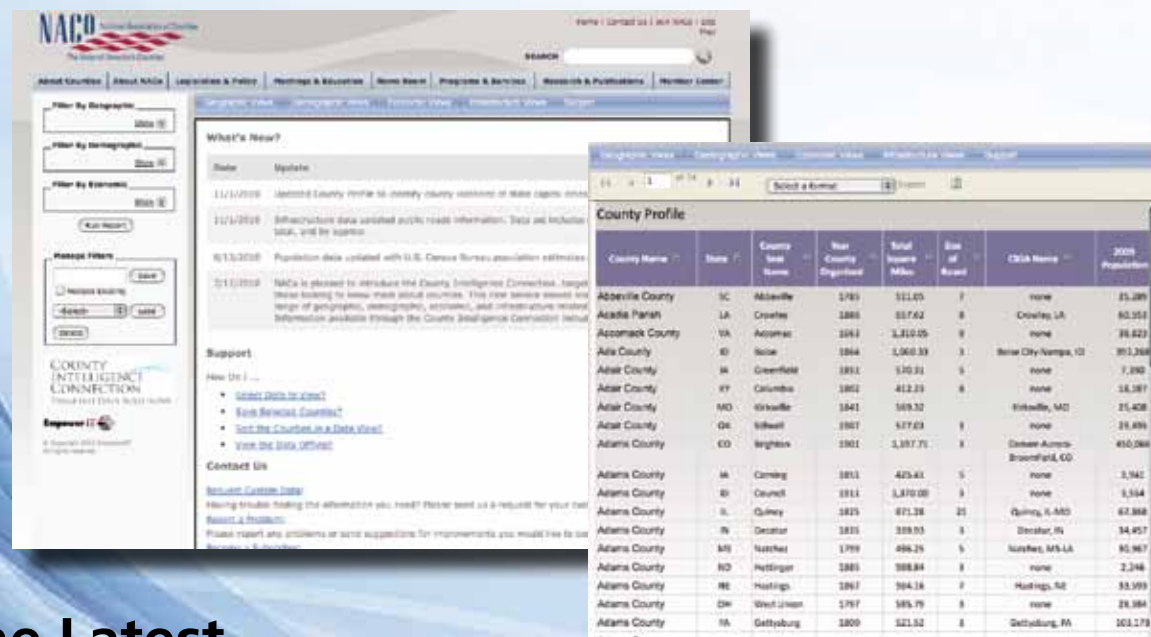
NACo National Association of Counties
The Voice of America's Counties

Home | Contact Us | Join NACo | Site Map

SEARCH

About Counties | About NACo | Legislation & Policy | Meetings & Education | News Room | Programs & Services | Research & Publications | Member Center

Filter By Geographic
Show
Filter By Demographic
Show
Filter By Economic
Show
Run Report
Manage Filters
Save
Remove Existing
-Select-
Load
Delete

COUNTY INTELLIGENCE CONNECTION

Geographic View | Demographic View | Economic View | Infrastructure View | Support

What's New?

| Date | Update |
|---|---|
| 11/1/2010 | Updated County Profile to identify county seat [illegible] |
| 11/1/2010 | Infrastructure data updated public roads information. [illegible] |
| 8/13/2010 | Population data updated with U.S. Census Bureau population estimates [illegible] |
| 7/11/2010 | NACo is pleased to introduce the County Intelligence Connection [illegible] |

Support
How Do I ...
- Select Data to View?
- Save Selected Counties?
- Sort the Counties in a Data View?
- View the Data Offline?

Contact Us
Request Custom Data
Having trouble finding the information you need? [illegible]
Report a Problem
Please report any problems or send suggestions for improvements you would like to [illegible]

Geographic View | Demographic View | Economic View | Infrastructure View | Support

1 of 14
Select a format
Export

County Profile

| County Name | State | County Seat Name | Year County Organized | Total Square Miles | Size of Board | CBSA Name | 2009 Population |
|---|---|---|---|---|---|---|---|
| Abbeville County | SC | Abbeville | 1785 | 511.05 | 7 | none | 25,289 |
| Acadia Parish | LA | Crowley | 1886 | 657.62 | 8 | Crowley, LA | 60,353 |
| Accomack County | VA | Accomac | 1663 | 1,310.05 | 9 | none | 38,623 |
| Ada County | ID | Boise | 1864 | 1,060.33 | 3 | Boise City-Nampa, ID | 392,365 |
| Adair County | IA | Greenfield | 1851 | 570.31 | 5 | none | 7,390 |
| Adair County | KY | Columbia | 1802 | 412.23 | 8 | none | 18,387 |
| Adair County | MO | Kirksville | 1841 | 569.32 | | Kirksville, MO | 25,408 |
| Adair County | OK | Stilwell | 1907 | 577.03 | 3 | none | 21,495 |
| Adams County | CO | Brighton | 1901 | 1,197.71 | 3 | Denver-Aurora-Broomfield, CO | 450,084 |
| Adams County | IA | Corning | 1851 | 425.61 | 5 | none | 3,961 |
| Adams County | ID | Council | 1911 | 1,370.00 | 3 | none | 3,554 |
| Adams County | IL | Quincy | 1825 | 871.28 | 21 | Quincy, IL-MO | 67,868 |
| Adams County | IN | Decatur | 1835 | 339.55 | 3 | Decatur, IN | 34,457 |
| Adams County | MS | Natchez | 1799 | 486.25 | 5 | Natchez, MS-LA | 30,967 |
| Adams County | ND | Hettinger | 1885 | 988.84 | 3 | none | 2,246 |
| Adams County | NE | Hastings | 1867 | 564.16 | 7 | Hastings, NE | 33,593 |
| Adams County | OH | West Union | 1797 | 585.79 | 3 | none | 28,384 |
| Adams County | PA | Gettysburg | 1800 | 521.52 | 3 | Gettysburg, PA | 101,173 |

he Latest